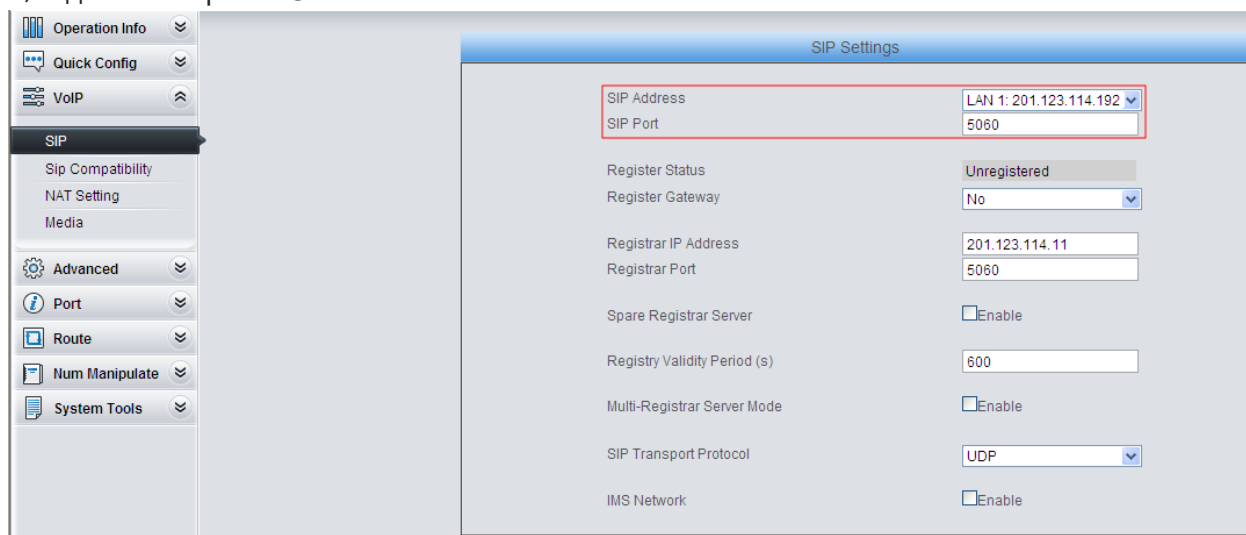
Operation Info
Quick Config
VoIP
SIP
Sip Compatibility
NAT Setting
Media
Advanced
Port
Route
Num Manipulate
System Tools

SIP Settings

| | |
|---|---|
| SIP Address | LAN 1: 201.123.114.192 |
| SIP Port | 5060 |
| Register Status | Unregistered |
| Register Gateway | No |
| Registrar IP Address | 201.123.114.11 |
| Registrar Port | 5060 |
| Spare Registrar Server | Enable |
| Registry Validity Period (s) | 600 |
| Multi-Registrar Server Mode | Enable |
| SIP Transport Protocol | UDP |
| IMS Network | Enable |